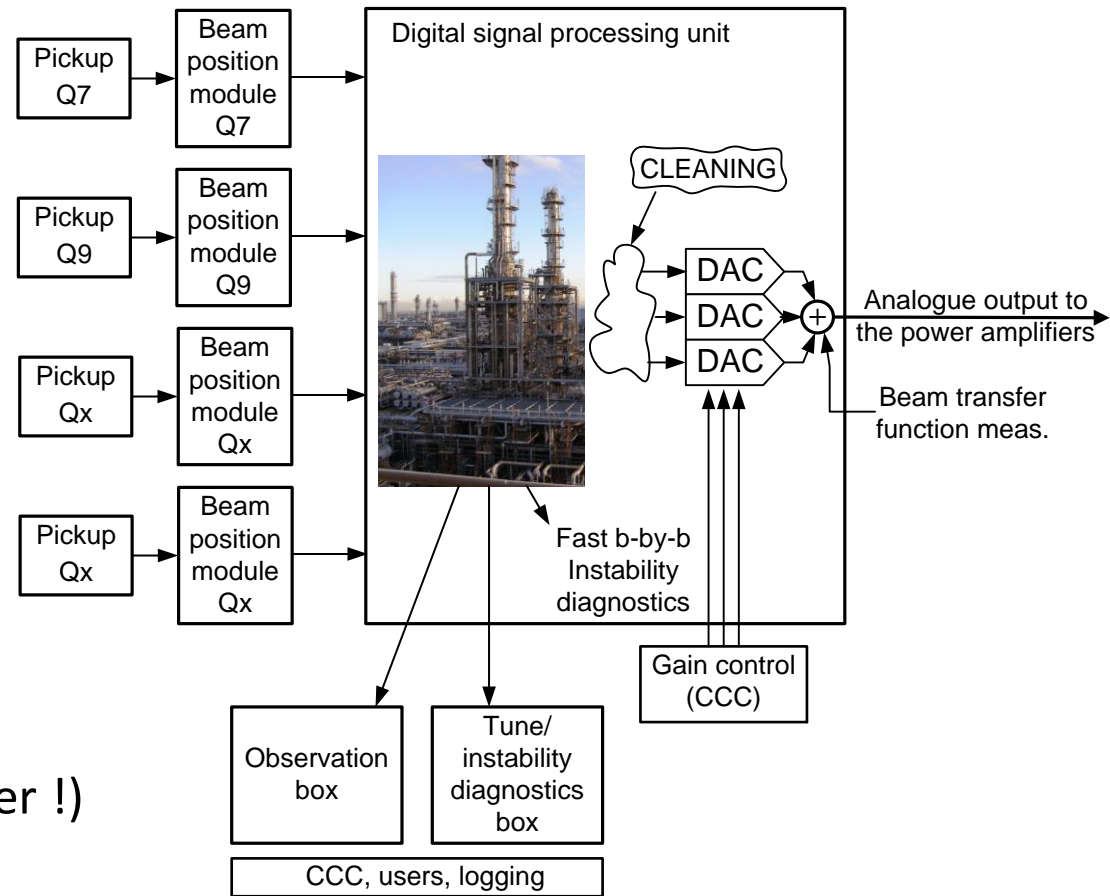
Pickup Q7

Beam position module Q7

Pickup Q9

Beam position module Q9

Pickup Qx

Beam position module Qx

Pickup Qx

Beam position module Qx

Digital signal processing unit

CLEANING

DAC

DAC

DAC

+

Analogue output to the power amplifiers

Beam transfer function meas.

Fast b-by-b Instability diagnostics

Gain control (CCC)

Observation box

Tune/ instability diagnostics box

CCC, users, logging

er !)